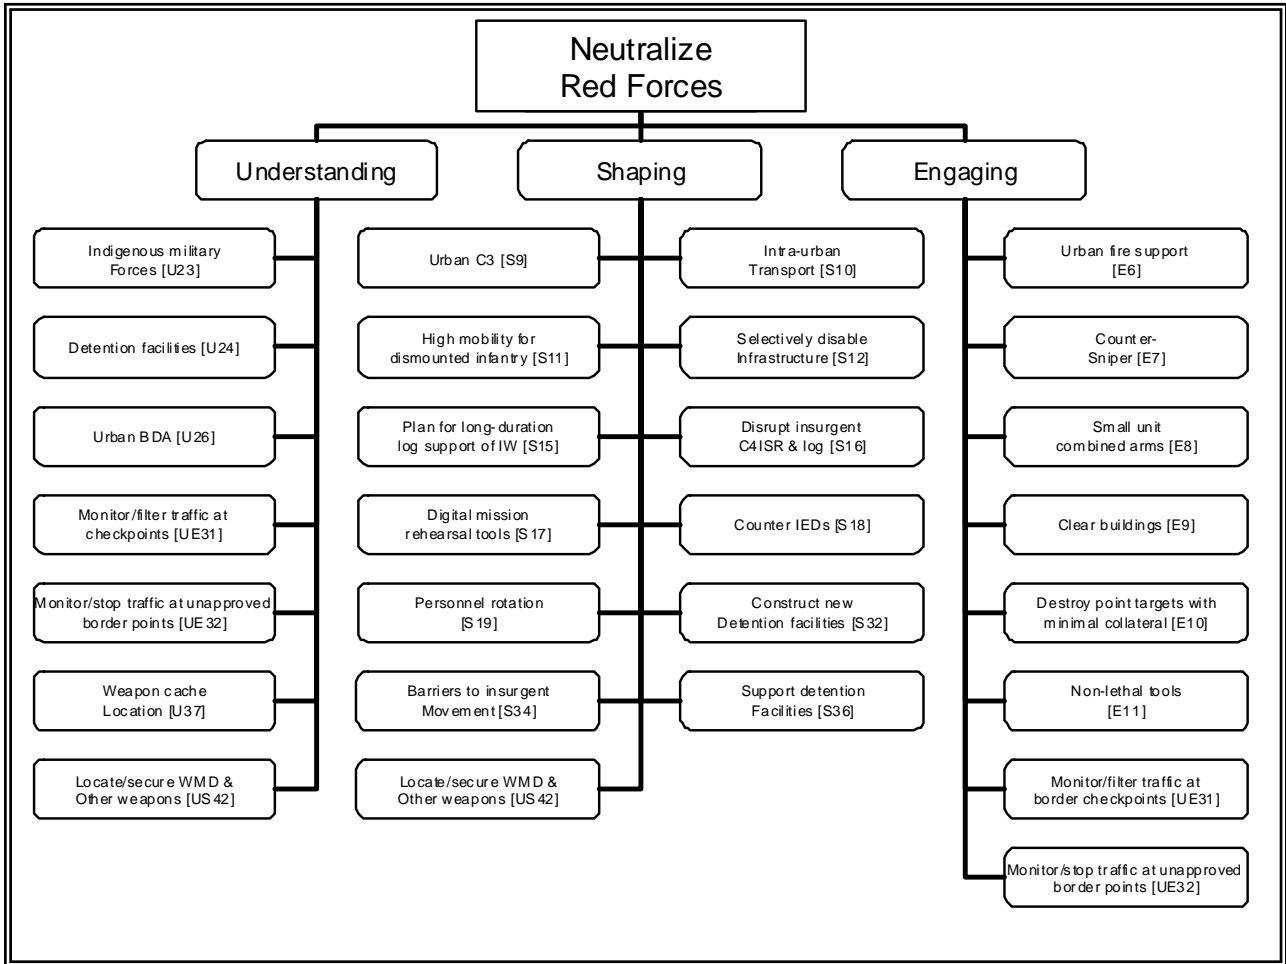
Neutralize Red Forces

Understanding

Indigenous military Forces [U23]

Detention facilities [U24]

Urban BDA [U26]

Monitor/filter traffic at checkpoints [UE31]

Monitor/stop traffic at unapproved border points [UE32]

Weapon cache Location [U37]

Locate/secure WMD & Other weapons [US42]

Shaping

Urban C3 [S9]

High mobility for dismounted infantry [S11]

Plan for long-duration log support of IW [S15]

Digital mission rehearsal tools [S17]

Personnel rotation [S19]

Barriers to insurgent Movement [S34]

Locate/secure WMD & Other weapons [US42]

Intra-urban Transport [S10]

Selectively disable Infrastructure [S12]

Disrupt insurgent C4ISR & log [S16]

Counter IEDs [S18]

Construct new Detention facilities [S32]

Support detention Facilities [S36]

Engaging

Urban fire support [E6]

Counter-Sniper [E7]

Small unit combined arms [E8]

Clear buildings [E9]

Destroy point targets with minimal collateral [E10]

Non-lethal tools [E11]

Monitor/filter traffic at border checkpoints [UE31]

Monitor/stop traffic at unapproved border points [UE32]